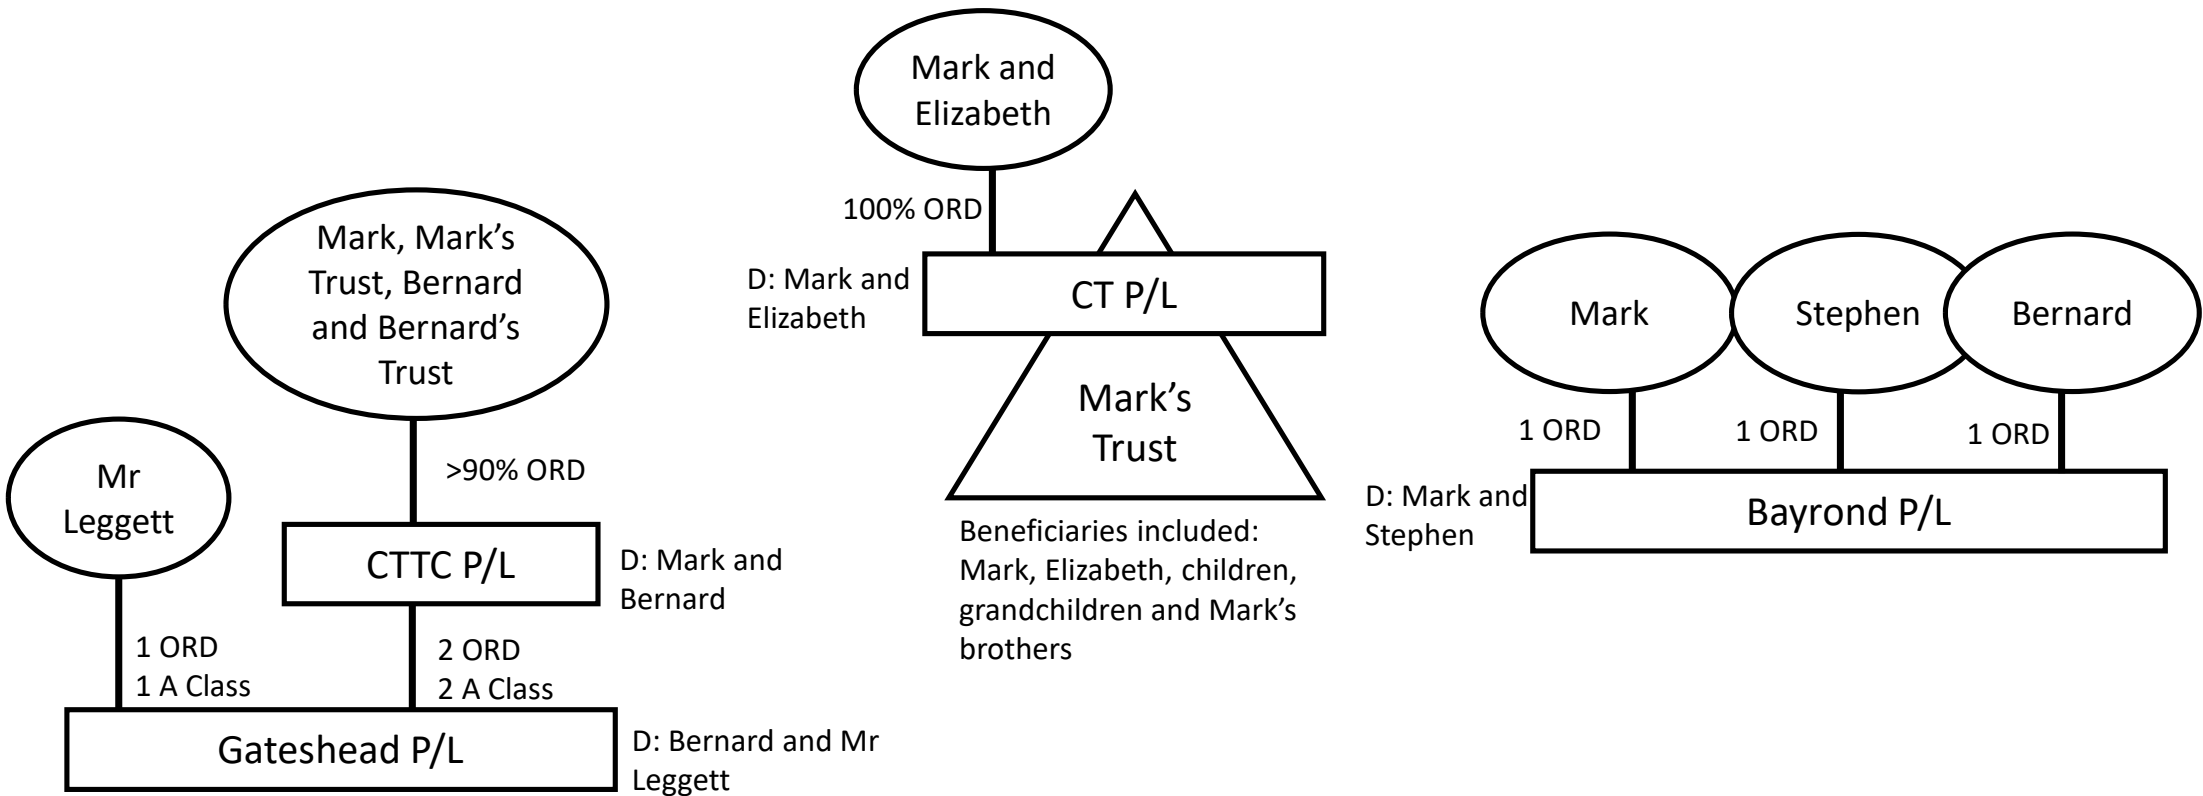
Mark, Mark's Trust, Bernard and Bernard's Trust

>90% ORD

CTTC P/L

D: Mark and Bernard

Mr Leggett

1 ORD
1 A Class

2 ORD
2 A Class

Gateshead P/L

D: Bernard and Mr Leggett

Mark and Elizabeth

100% ORD

D: Mark and Elizabeth

CT P/L

Mark's Trust

Beneficiaries included: Mark, Elizabeth, children, grandchildren and Mark's brothers

Mark

Stephen

Bernard

1 ORD

1 ORD

1 ORD

D: Mark and Stephen

Bayrond P/L